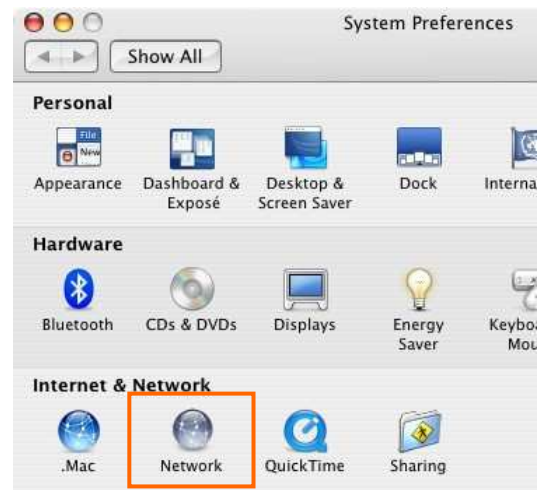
System Preferences

Show All

Personal

File
New

Appearance

Dashboard & Exposé

Desktop & Screen Saver

Dock

Interna

Hardware

Bluetooth

CDs & DVDs

Displays

Energy Saver

Keybo Mou

Internet & Network

.Mac

Network

QuickTime

Sharing